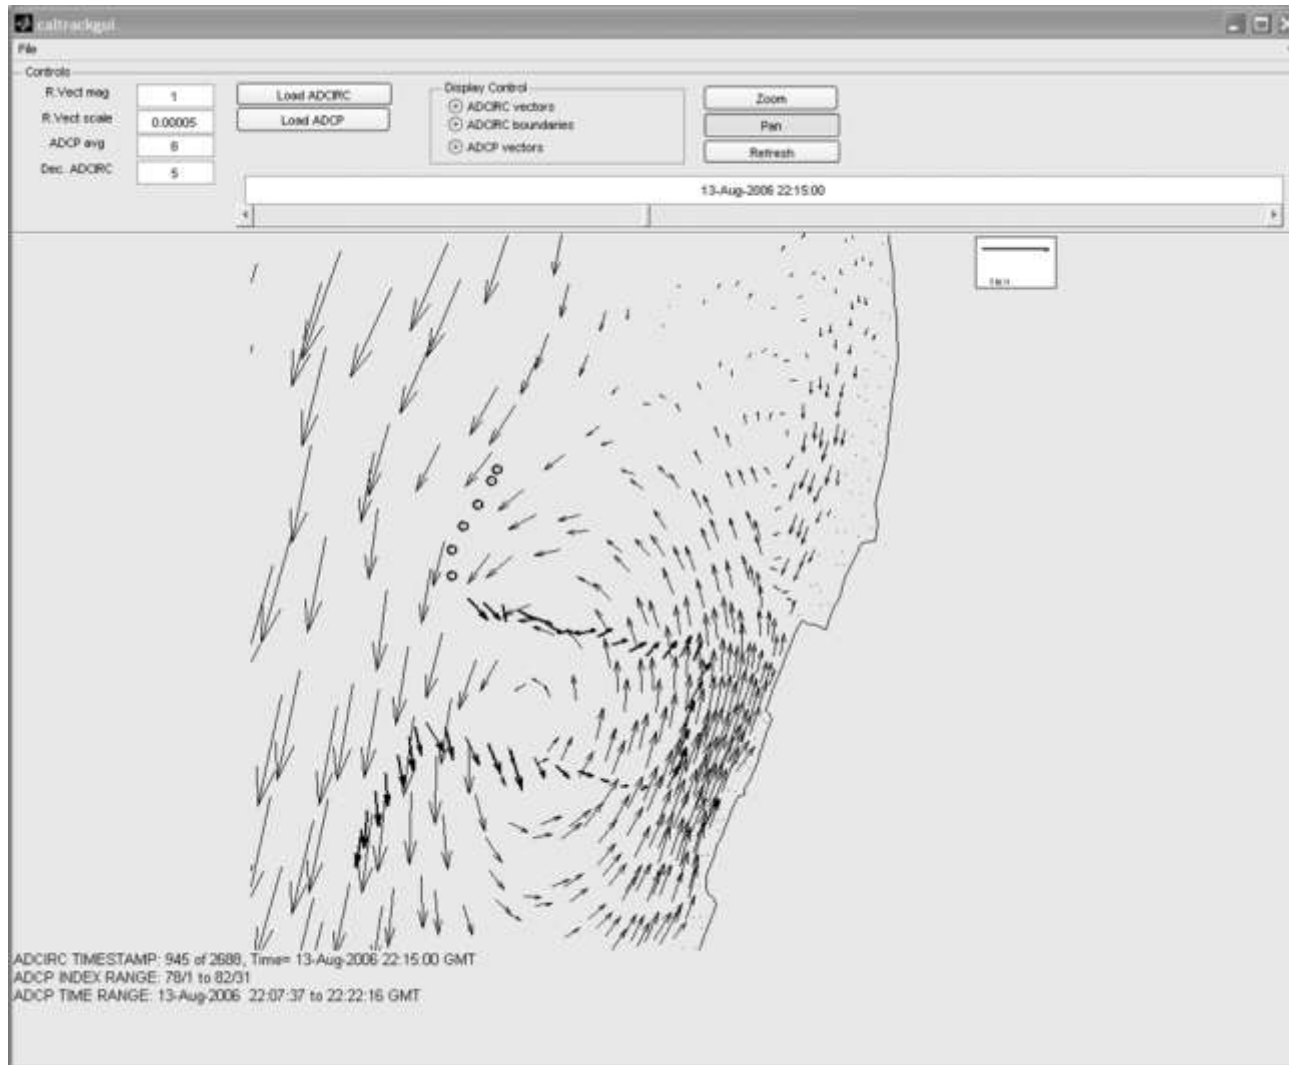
caltrackgui

File

Controls

R.Vect mag 1

R.Vect scale 0.00005

ADCP avg 6

Dec. ADCIRC 5

Load ADCIRC

Load ADCP

Display Control

ADCIRC vectors

ADCIRC boundaries

ADCP vectors

Zoom

Pan

Refresh

13-Aug-2006 22:15:00

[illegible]

ADCIRC TIMESTAMP: 945 of 2688, Time= 13-Aug-2006 22:15:00 GMT
ADCP INDEX RANGE: 78/1 to 82/31
ADCP TIME RANGE: 13-Aug-2006 22:07:37 to 22:22:16 GMT